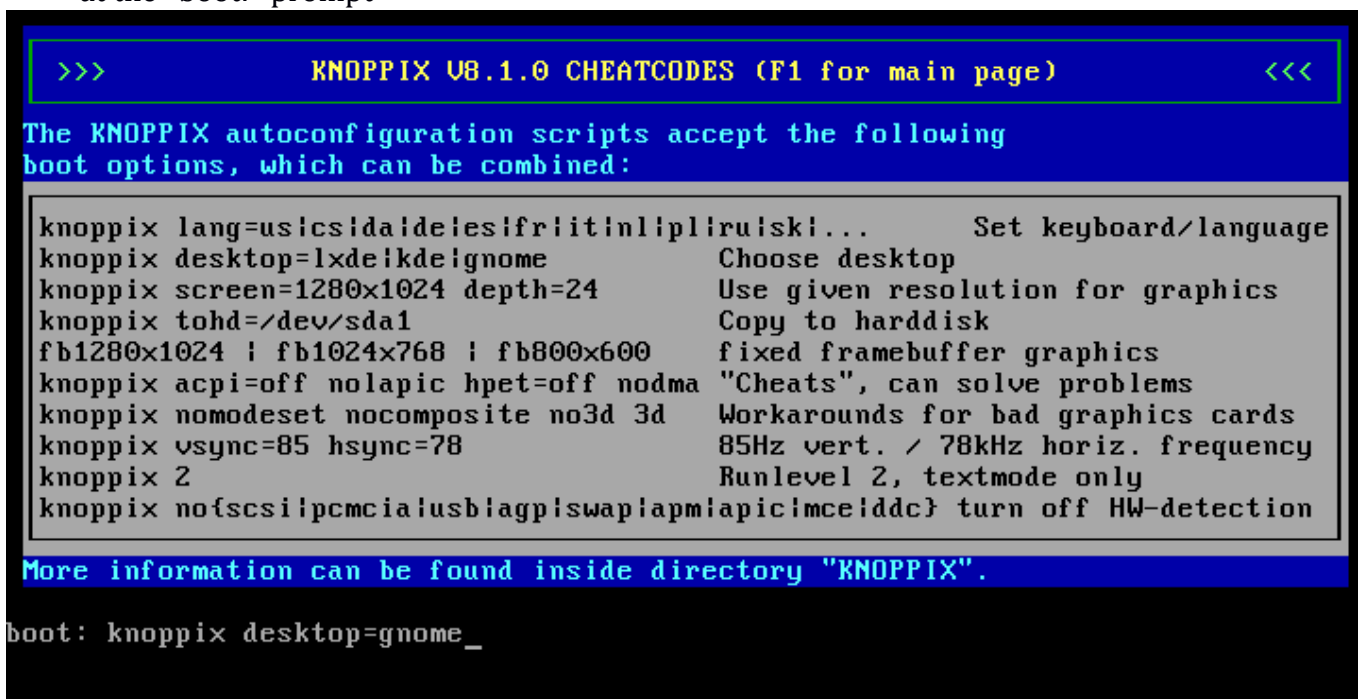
at the "boot:" prompt

>>> KNOPPIX V8.1.0 CHEATCODES (F1 for main page) <<<

The KNOPPIX autoconfiguration scripts accept the following boot options, which can be combined:

| | |
|---|---|
| knoppix lang=us\|cs\|da\|de\|es\|fr\|it\|nl\|pl\|ru\|sk\|... | Set keyboard/language |
| knoppix desktop=lxde\|kde\|gnome | Choose desktop |
| knoppix screen=1280x1024 depth=24 | Use given resolution for graphics |
| knoppix tohd=/dev/sda1 | Copy to harddisk |
| fb1280x1024 \| fb1024x768 \| fb800x600 | fixed framebuffer graphics |
| knoppix acpi=off nolapic hpet=off nodma | "Cheats", can solve problems |
| knoppix nomodeset nocomposite no3d 3d | Workarounds for bad graphics cards |
| knoppix vsync=85 hsync=78 | 85Hz vert. / 78kHz horiz. frequency |
| knoppix 2 | Runlevel 2, textmode only |
| knoppix no{scsi\|pcmcia\|usb\|agp\|swap\|apm\|apic\|mce\|ddc} | turn off HW-detection |

More information can be found inside directory "KNOPPIX".

boot: knoppix desktop=gnome_